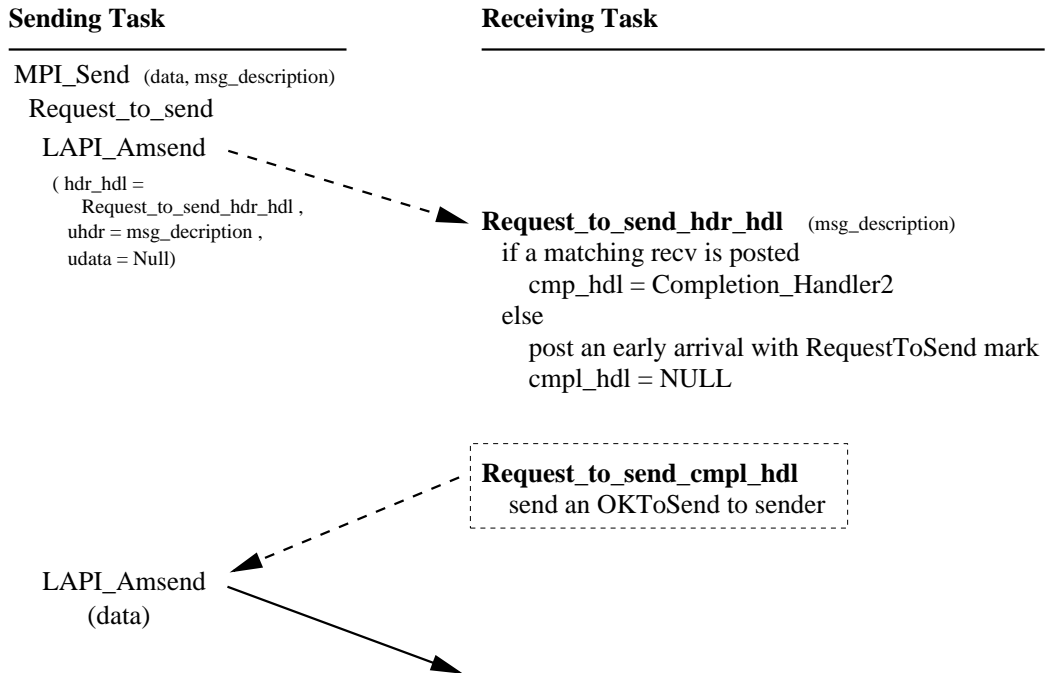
Sending Task

Receiving Task

MPI_Send (data, msg_description)
Request_to_send
LAPI_Amsend
( hdr_hdl = Request_to_send_hdr_hdl ,
uhdr = msg_decription ,
udata = Null)

Request_to_send_hdr_hdl (msg_description)
if a matching recv is posted
cmp_hdl = Completion_Handler2
else
post an early arrival with RequestToSend mark
cmpl_hdl = NULL

Request_to_send_cmpl_hdl
send an OKToSend to sender

LAPI_Amsend
(data)